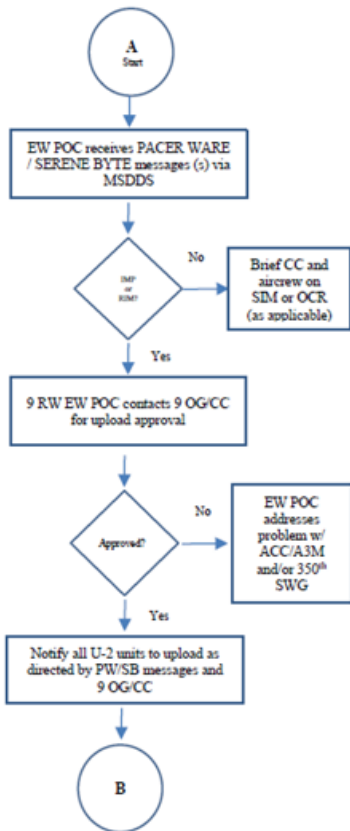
A
Start

EW POC receives PACER WARE / SERENE BYTE messages (s) via MSDDS

IMP or RIM?

No

Brief CC and aircrew on SIM or OCR (as applicable)

Yes

9 RW EW POC contacts 9 OG/CC for upload approval

Approved?

No

EW POC addresses problem w/ ACC/A3M and/or 350th SWG

Yes

Notify all U-2 units to upload as directed by PW/SB messages and 9 OG/CC

B